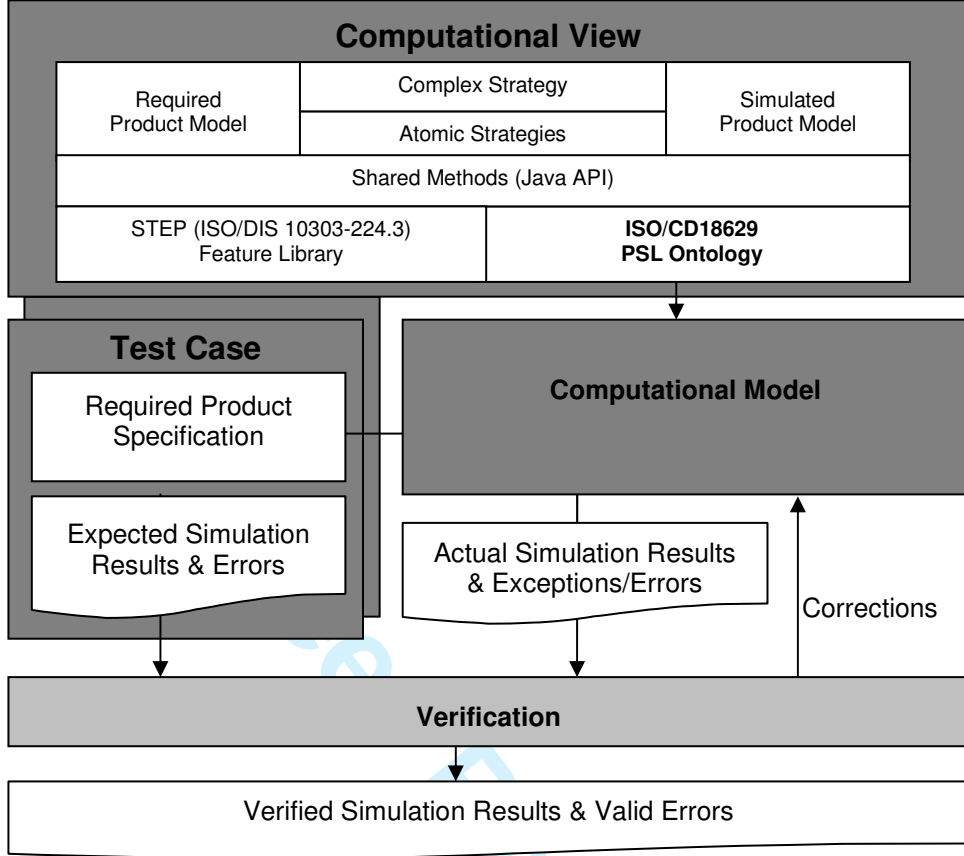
Computational View

Required Product Model

Complex Strategy

Atomic Strategies

Simulated Product Model

Shared Methods (Java API)

STEP (ISO/DIS 10303-224.3) Feature Library

ISO/CD18629 PSL Ontology

Test Case

Required Product Specification

Expected Simulation Results & Errors

Computational Model

Actual Simulation Results & Exceptions/Errors

Corrections

Verification

Verified Simulation Results & Valid Errors